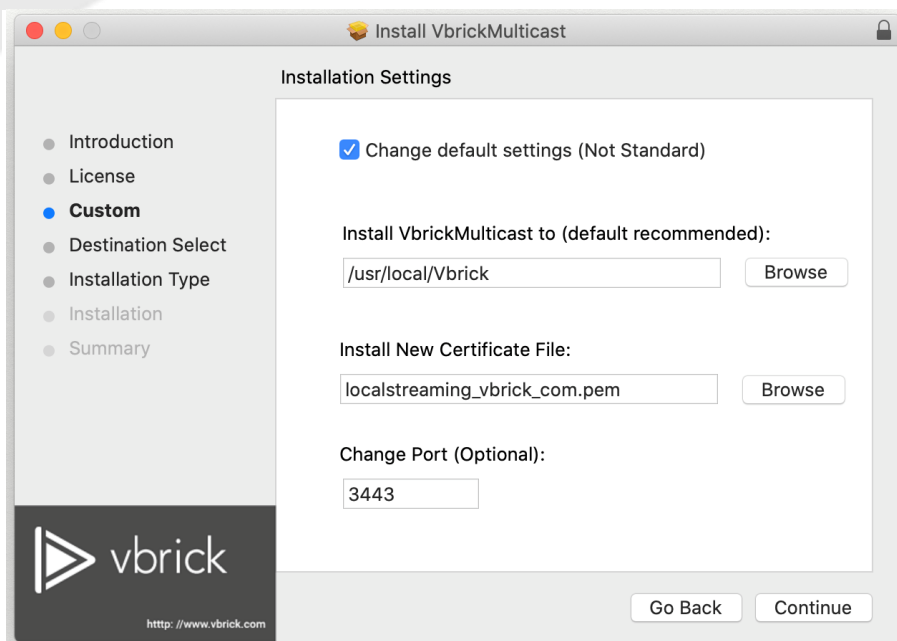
Install VbrickMulticast

Installation Settings

Introduction
License
Custom
Destination Select
Installation Type
Installation
Summary

Change default settings (Not Standard)

Install VbrickMulticast to (default recommended):

/usr/local/Vbrick

Browse

Install New Certificate File:

localstreaming_vbrick_com.pem

Browse

Change Port (Optional):

3443

vbrick

http: //www.vbrick.com

Go Back

Continue